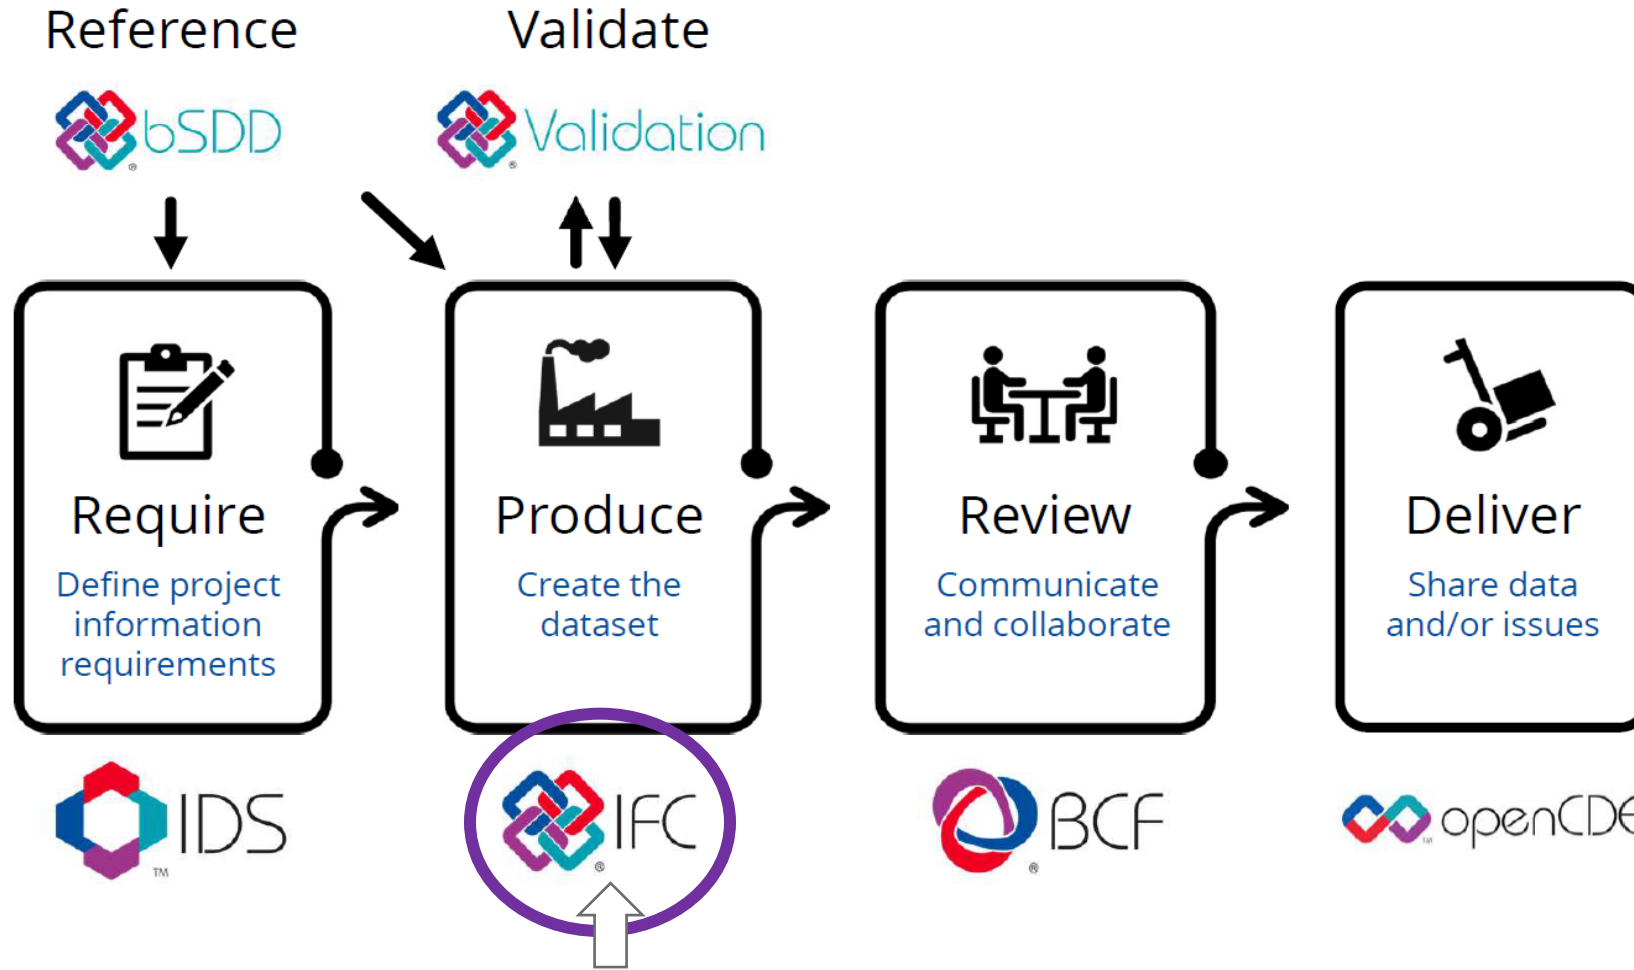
Reference

Validate

bSDD

Validation

Require

Define project information requirements

Produce

Create the dataset

Review

Communicate and collaborate

Deliver

Share data and/or issues

IDS

IFC

BCF

openCDE